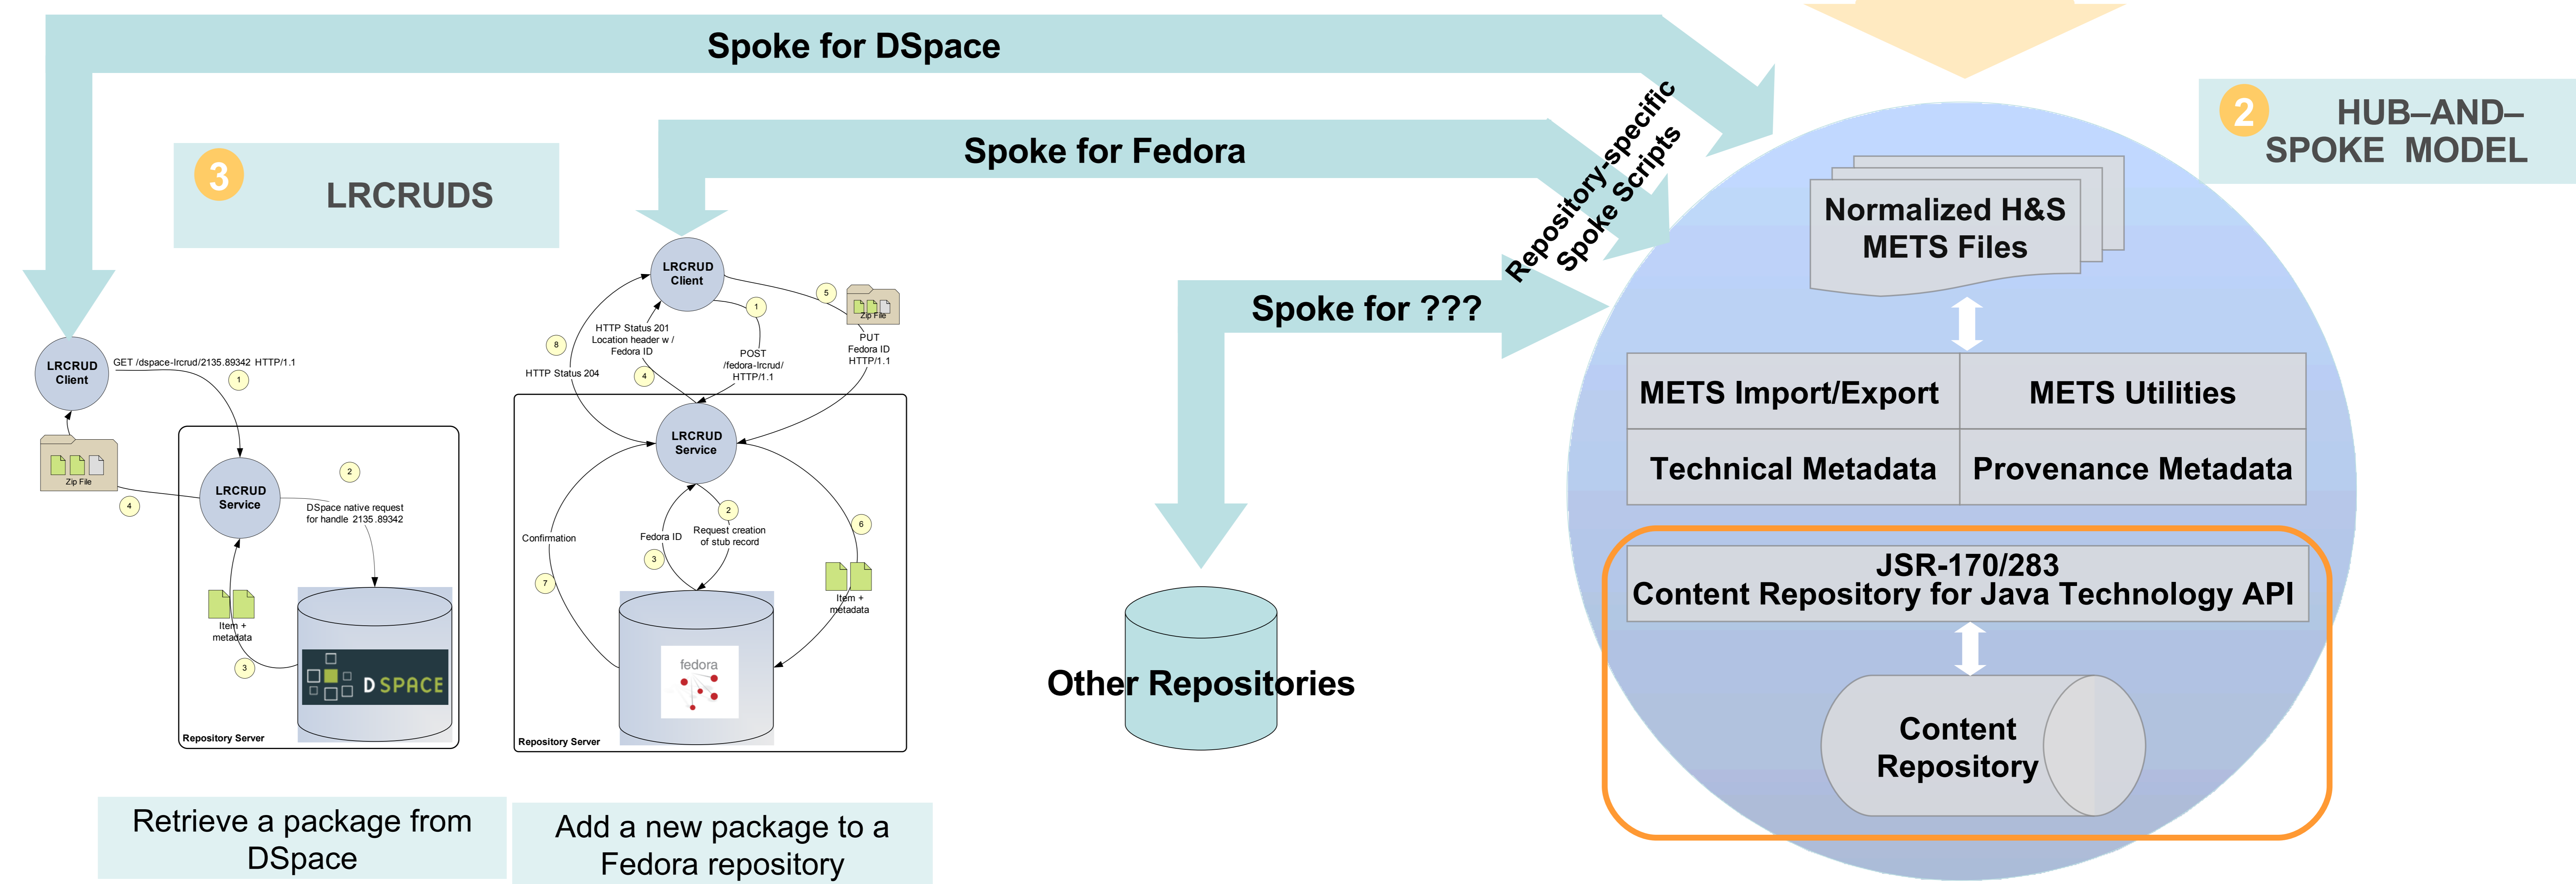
Spoke for DSpace

Spoke for Fedora

Repository-specific Spoke Scripts

2 HUB–AND–SPOKE MODEL

3 LRCRUDS

Spoke for ???

Normalized H&S METS Files

| METS Import/Export | METS Utilities |
|---|---|
| Technical Metadata | Provenance Metadata |

JSR-170/283
Content Repository for Java Technology API

Content Repository

Other Repositories

LRCRUD Client

GET /dspace-lrcrud/2135.89342 HTTP/1.1

1

Zip File

4

LRCRUD Service

2

DSpace native request for handle 2135.89342

Item + metadata

3

DSPACE

Repository Server

LRCRUD Client

5

Zip File

1

HTTP Status 201 Location header w / Fedora ID

8

HTTP Status 204

4

POST /fedora-lrcrud/ HTTP/1.1

PUT Fedora ID HTTP/1.1

LRCRUD Service

Confirmation

Fedora ID

2

Request creation of stub record

6

3

7

Item + metadata

fedora

Repository Server

Retrieve a package from DSpace

Add a new package to a Fedora repository